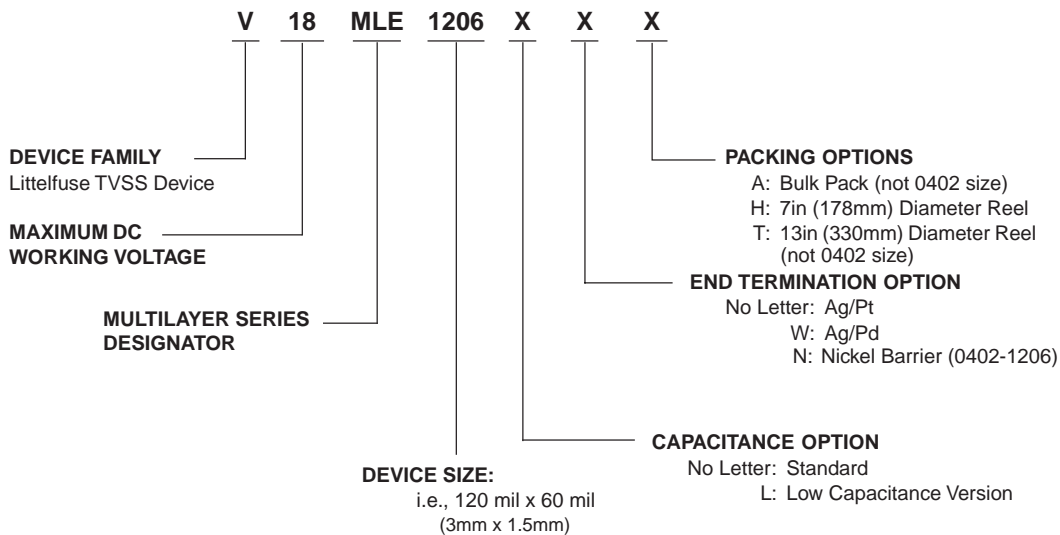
V 18 MLE 1206 X X X

DEVICE FAMILY
Littelfuse TVSS Device

MAXIMUM DC WORKING VOLTAGE

MULTILAYER SERIES DESIGNATOR

DEVICE SIZE:
i.e., 120 mil x 60 mil
(3mm x 1.5mm)

PACKING OPTIONS
A: Bulk Pack (not 0402 size)
H: 7in (178mm) Diameter Reel
T: 13in (330mm) Diameter Reel (not 0402 size)

END TERMINATION OPTION
No Letter: Ag/Pt
W: Ag/Pd
N: Nickel Barrier (0402-1206)

CAPACITANCE OPTION
No Letter: Standard
L: Low Capacitance Version